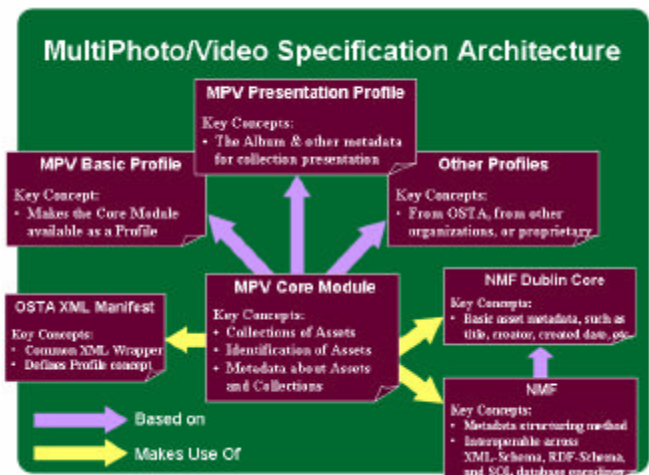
MultiPhoto/Video Specification Architecture

MPV Presentation Profile
Key Concepts:
• The Album & other metadata for collection presentation

MPV Basic Profile
Key Concept:
• Makes the Core Module available as a Profile

Other Profiles
Key Concepts:
• From OSTA, from other organizations, or proprietary

OSTA XML Manifest
Key Concepts:
• Common XML Wrapper
• Defines Profile concept

MPV Core Module
Key Concepts:
• Collections of Assets
• Identification of Assets
• Metadata about Assets and Collections

NMF Dublin Core
Key Concepts:
• Basic asset metadata, such as title, creator, created date, etc.

NMF
Key Concepts:
• Metadata structuring method
• Interoperable across XML-Schema, RDF-Schema, and SQL database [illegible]

Based on

Makes Use Of